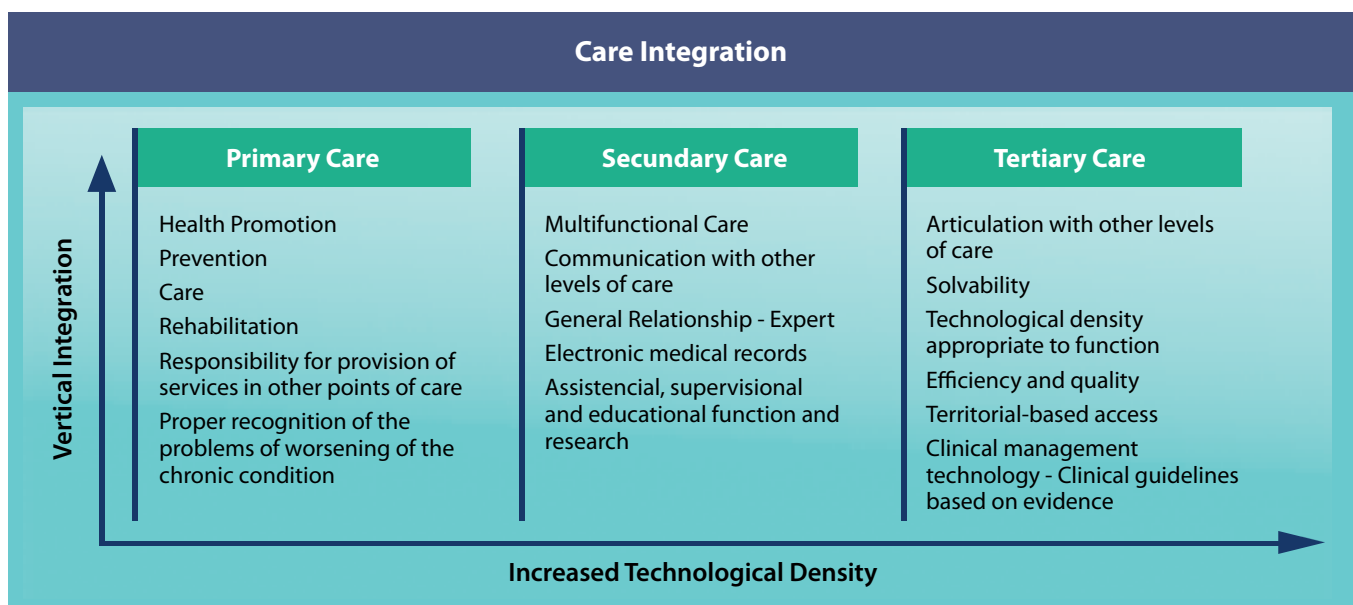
Care Integration

Vertical Integration

Primary Care

Health Promotion
Prevention
Care
Rehabilitation
Responsibility for provision of services in other points of care
Proper recognition of the problems of worsening of the chronic condition

Secundary Care

Multifunctional Care
Communication with other levels of care
General Relationship - Expert
Electronic medical records
Assistencial, supervisional and educational function and research

Tertiary Care

Articulation with other levels of care
Solvability
Technological density appropriate to function
Efficiency and quality
Territorial-based access
Clinical management technology - Clinical guidelines based on evidence

Increased Technological Density